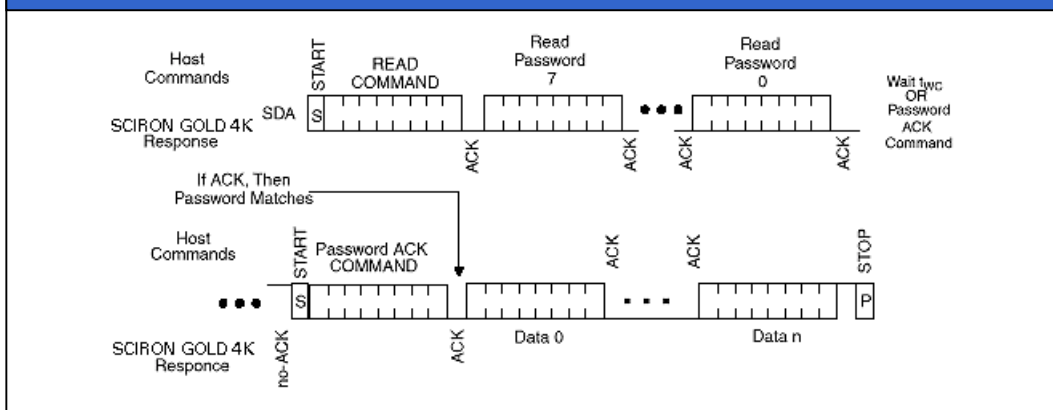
Host Commands

START

READ COMMAND

Read Password 7

Read Password 0

Wait $t_{WC}$ OR Password ACK Command

SDA

S

SCIRON GOLD 4K Response

ACK

ACK

ACK

ACK

If ACK, Then Password Matches

Host Commands

START

Password ACK COMMAND

ACK

ACK

STOP

S

P

Data 0

Data n

SCIRON GOLD 4K Responce

no-ACK

ACK